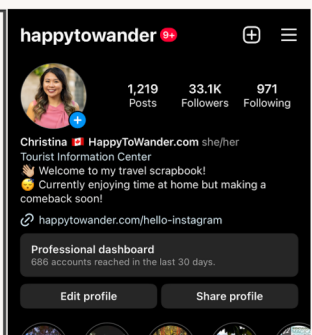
happytowander 9+

1,219 Posts
33.1K Followers
971 Following

Christina 🇨🇦 HappyToWander.com she/her
Tourist Information Center
👋🏼 Welcome to my travel scrapbook!
😴 Currently enjoying time at home but making a comeback soon!

happytowander.com/hello-instagram

Professional dashboard
686 accounts reached in the last 30 days.

Edit profile
Share profile